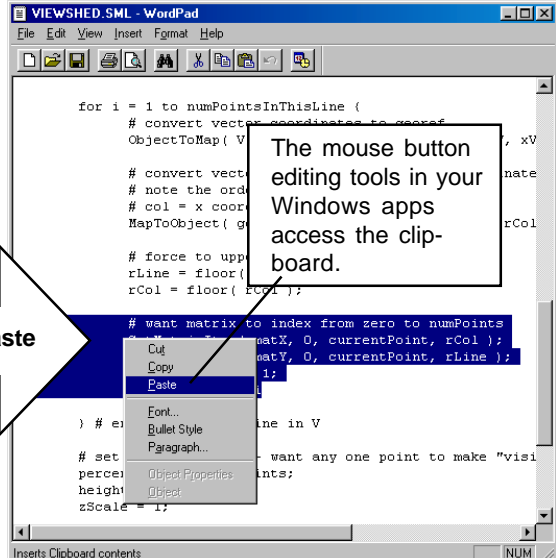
VIEWSHED.SML - WordPad
File Edit View Insert Format Help

for i = 1 to numPointsInThisLine {
# convert vector coordinates to georef
ObjectToMap( V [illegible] , xV

# convert vect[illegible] nate
# note the ord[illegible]
# col = x coord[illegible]
MapToObject( g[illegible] rCol

# force to upp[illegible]
rLine = floor( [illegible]
rCol = floor( rCol );

# want matrix to index from zero to numPoints
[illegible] matX, 0, currentPoint, rCol );
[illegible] matY, 0, currentPoint, rLine );
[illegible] 1;

} # e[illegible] ine in V

# set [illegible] - want any one point to make "visi
perce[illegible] ints;
height
zScale = 1;

The mouse button editing tools in your Windows apps access the clipboard.

aste

Cut
Copy
Paste
Font...
Bullet Style
Paragraph...
Object Properties
Object

Inserts Clipboard contents
NUM